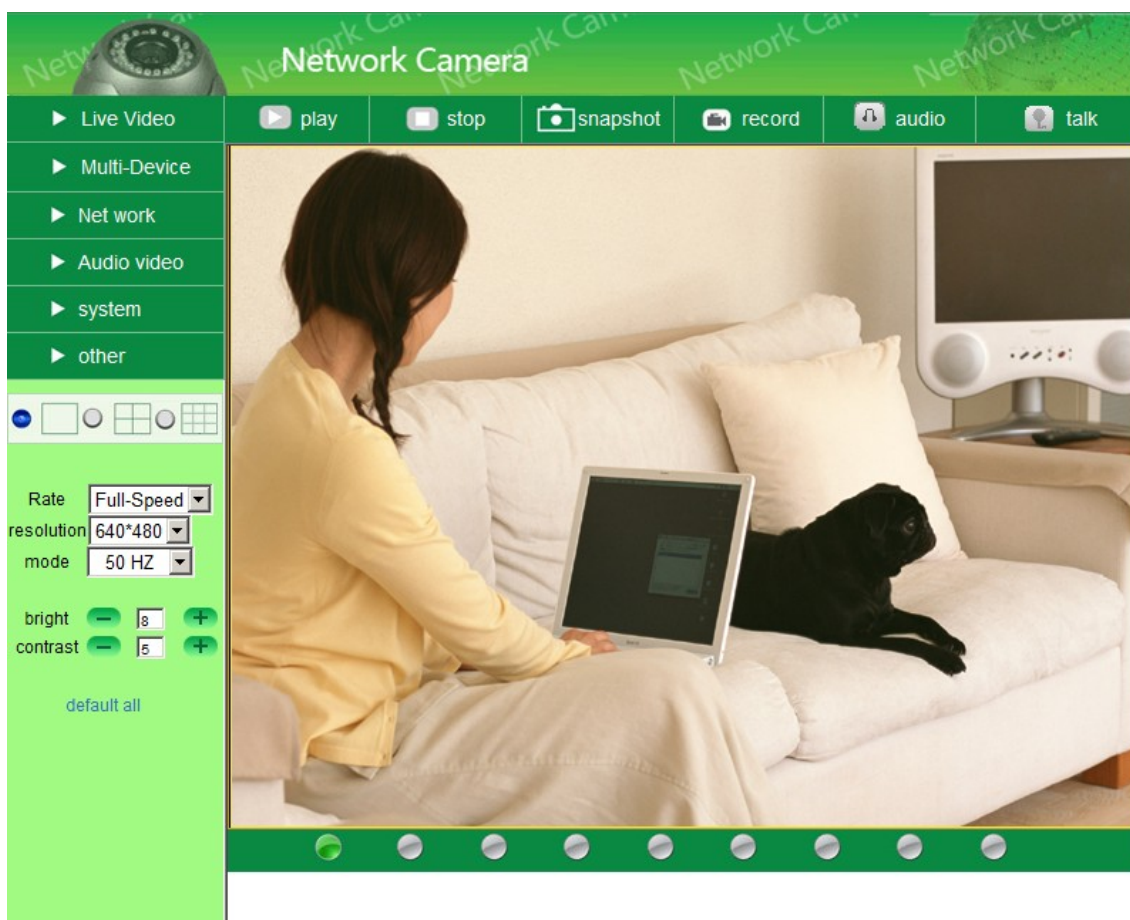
Network Camera

► Live Video
► Multi-Device
► Net work
► Audio video
► system
► other

play
stop
snapshot
record
audio
talk

Rate Full-Speed
resolution 640*480
mode 50 HZ

bright 8
contrast 5

default all